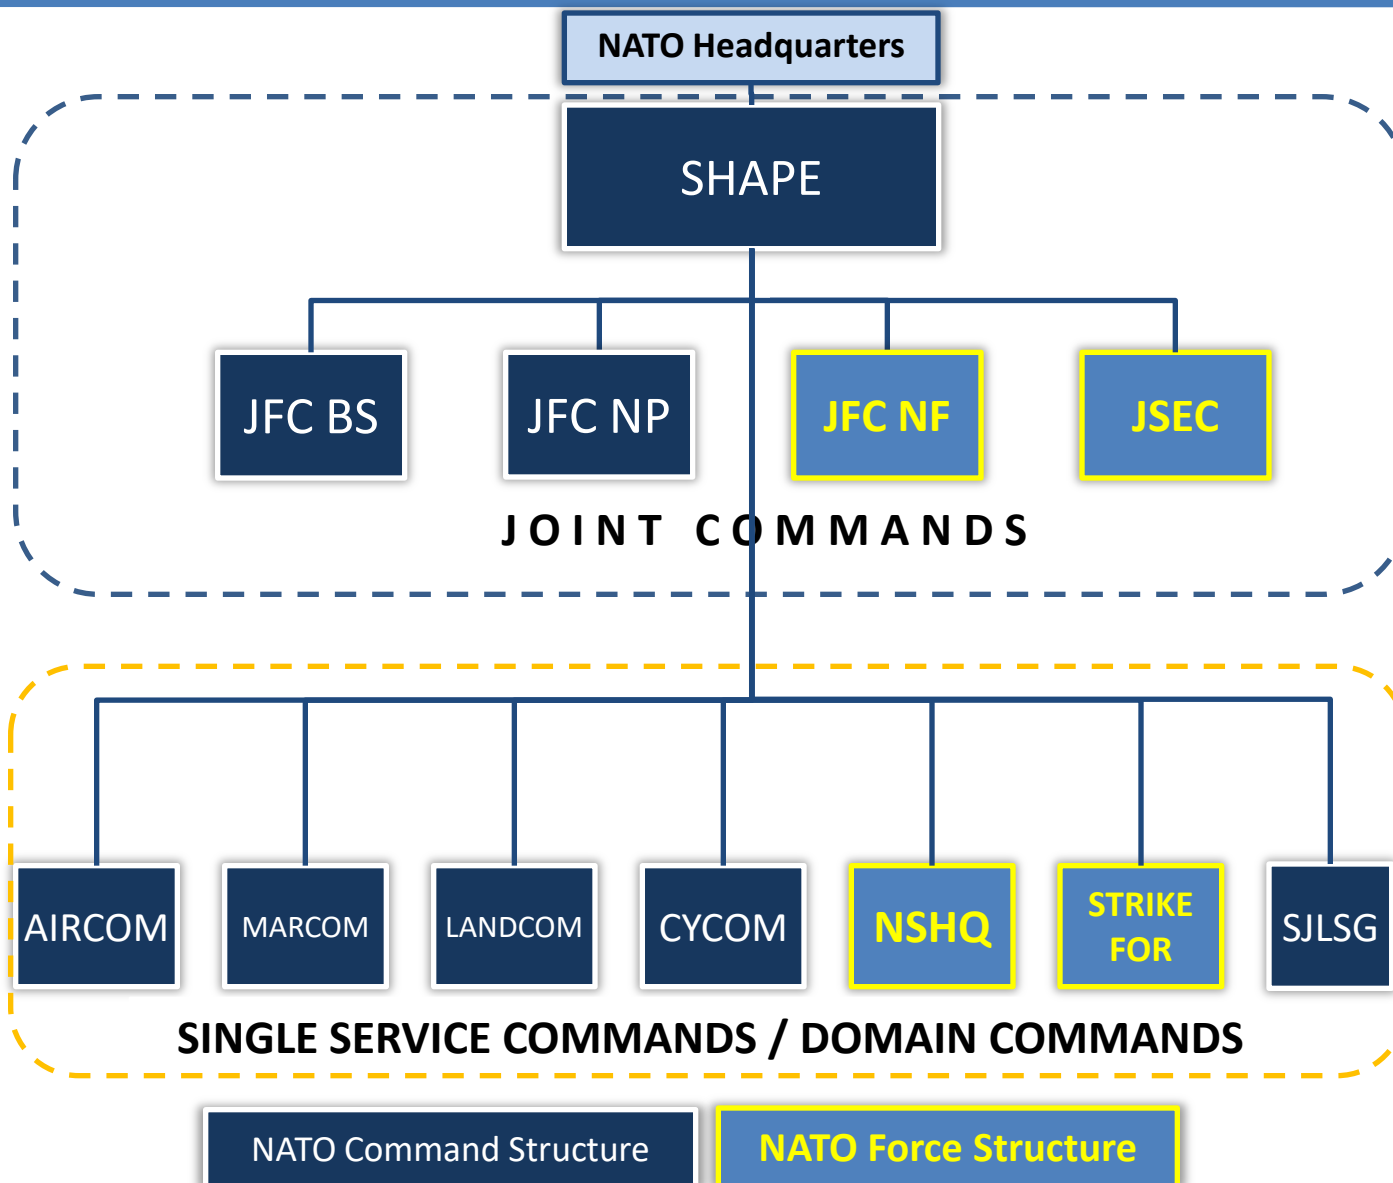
NATO Headquarters

SHAPE

JFC BS

JFC NP

JFC NF

JSEC

JOINT COMMANDS

AIRCOM

MARCOM

LANDCOM

CYCOM

NSHQ

STRIKE FOR

SJLSG

SINGLE SERVICE COMMANDS / DOMAIN COMMANDS

NATO Command Structure

NATO Force Structure